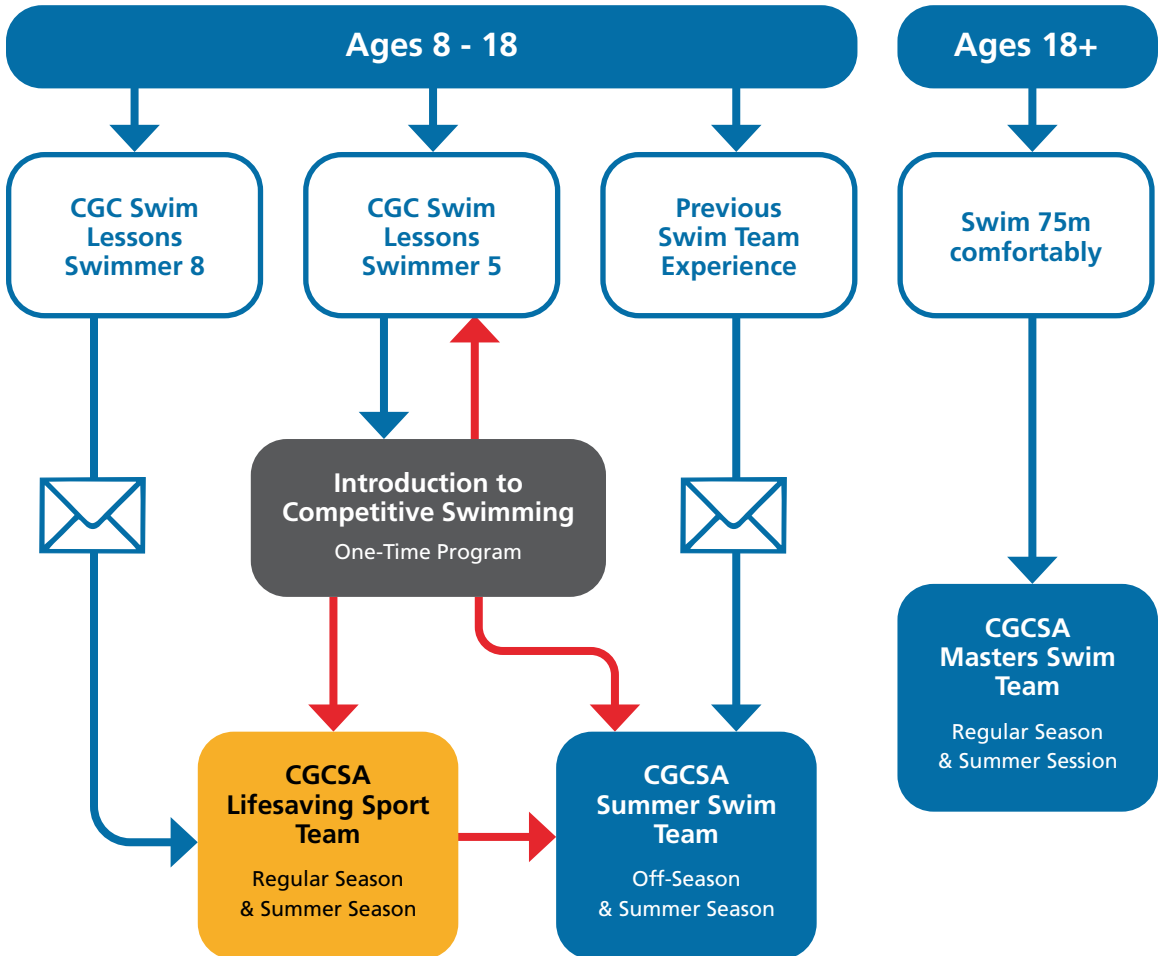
Ages 8 - 18

Ages 18+

CGC Swim Lessons Swimmer 8

CGC Swim Lessons Swimmer 5

Previous Swim Team Experience

Swim 75m comfortably

Introduction to Competitive Swimming

One-Time Program

CGCSA Masters Swim Team

Regular Season & Summer Session

CGCSA Lifesaving Sport Team

Regular Season & Summer Season

CGCSA Summer Swim Team

Off-Season & Summer Season